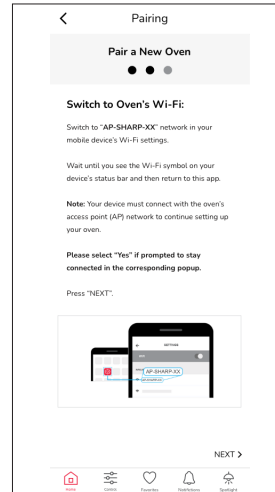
Pairing

Pair a New Oven

Switch to Oven's Wi-Fi:

Switch to "AP-SHARP-XX" network in your mobile device's Wi-Fi settings.

Wait until you see the Wi-Fi symbol on your device's status bar and then return to this app.

Note: Your device must connect with the oven's access point (AP) network to continue setting up your oven.

Please select "Yes" if prompted to stay connected in the corresponding popup.

Press "NEXT".

SETTINGS

AP-SHARP-XX

NEXT >

Home Control Favorites Notifications Spotlight